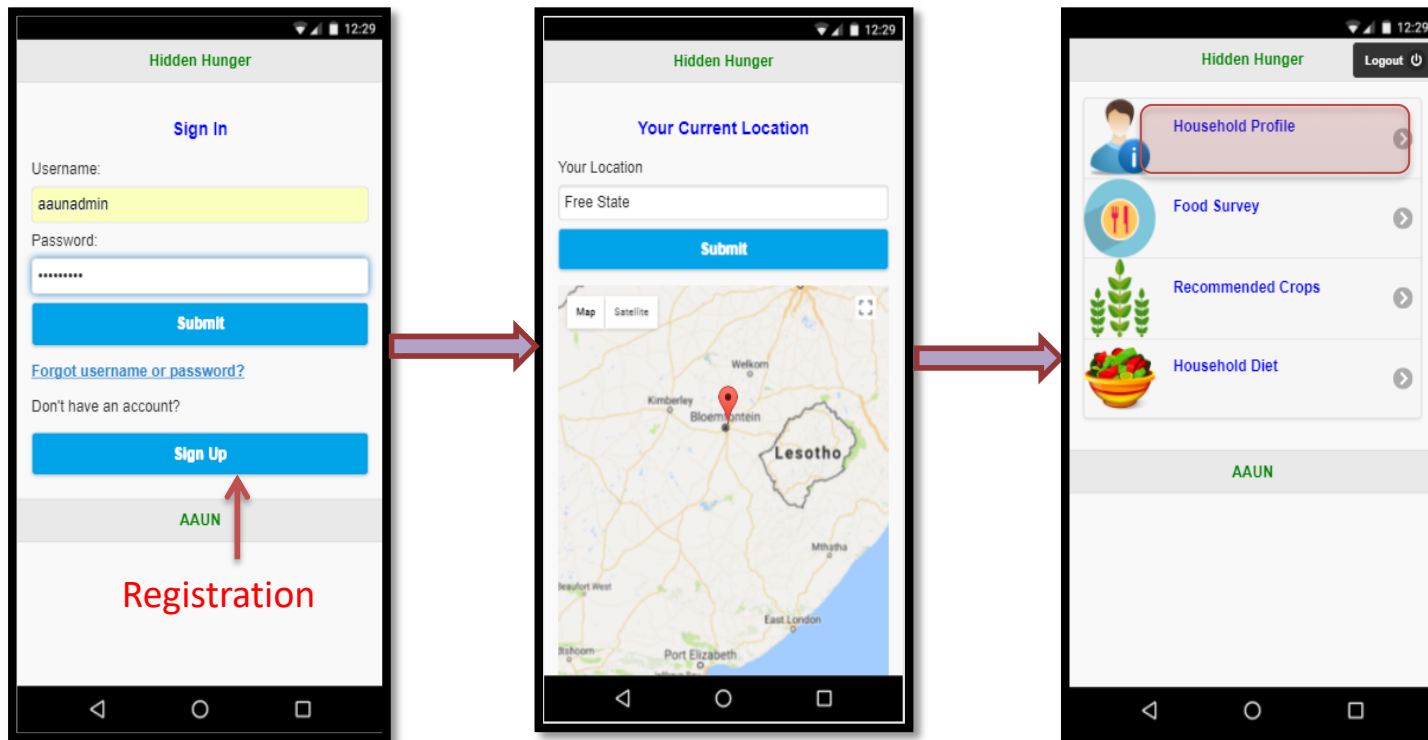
12:29

Hidden Hunger

Sign In

Username:

aaunadmin

Password:

•••••••••

Submit

Forgot username or password?

Don't have an account?

Sign Up

AAUN

Registration

12:29

Hidden Hunger

Your Current Location

Your Location

Free State

Submit

Map Satellite

Welkom

Kimberley

Bloemfontein

Lesotho

Mthatha

Beaufort West

East London

Port Elizabeth

12:29

Hidden Hunger

Logout

Household Profile

Food Survey

Recommended Crops

Household Diet

AAUN